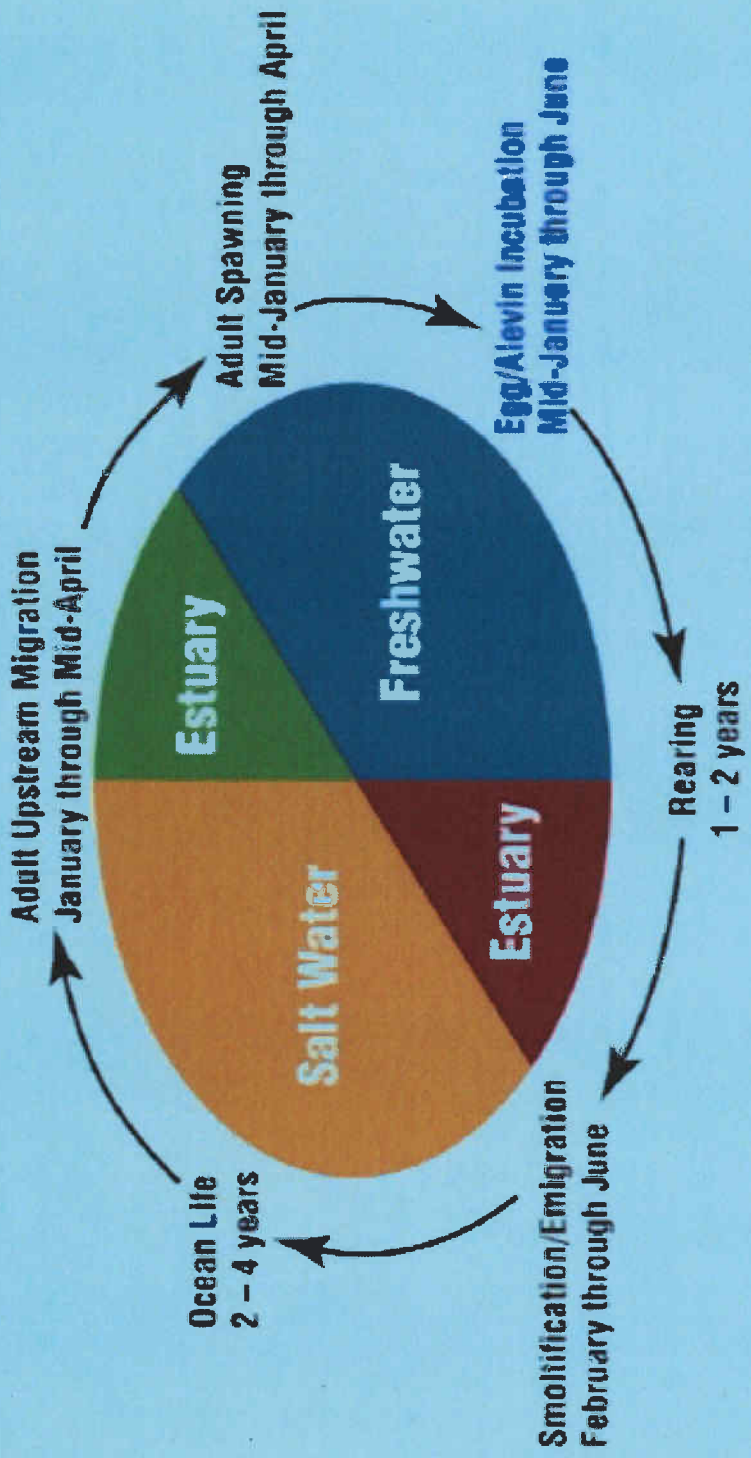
Adult Upstream Migration
January through Mid-April

Adult Spawning
Mid-January through April

Egg/Alevin Incubation
Mid-January through June

Rearing
1 – 2 years

Smoltification/Emigration
February through June

Ocean Life
2 – 4 years

Estuary

Freshwater

Estuary

Salt Water